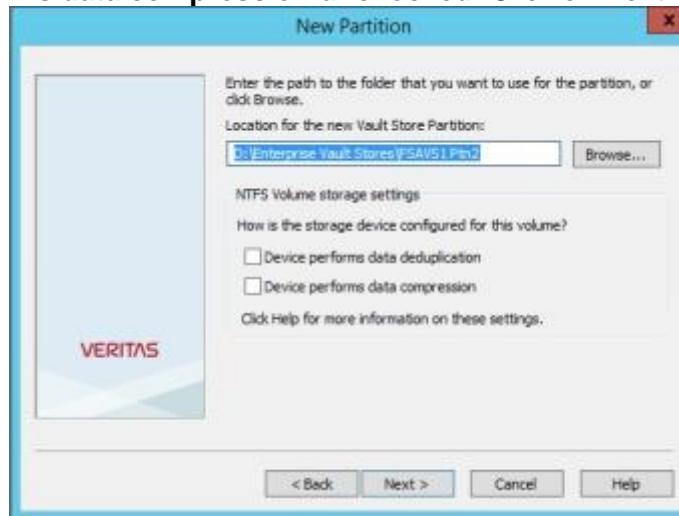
New Partition

Enter the path to the folder that you want to use for the partition, or click Browse.

Location for the new Vault Store Partition:

D:\Enterprise Vault Stores\FSAVS1 Ptn2

Browse...

NTFS Volume storage settings

How is the storage device configured for this volume?

Device performs data deduplication

Device performs data compression

Click Help for more information on these settings.

VERITAS

< Back

Next >

Cancel

Help